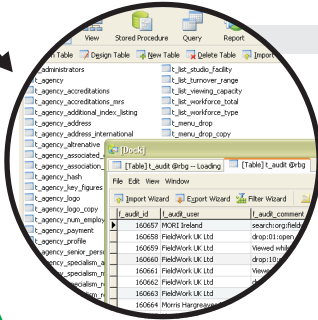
View Stored Procedure Query Report

n Table Design Table New Table Delete Table Import

administrators
t_agency
t_agency_accreditations
t_agency_accreditations_mrs
t_agency_additional_index_listing
t_agency_address
t_agency_address_international
t_agency_alternative
t_agency_associated_
t_agency_association_
t_agency_hash
t_agency_key_figures
t_agency_logo
t_agency_logo_copy
t_agency_num_employ
t_agency_payment
t_agency_profile
t_agency_senior_perso
t_agency_specialism_a
t_agency_specialism_
t_agency_specialism_
t_agency_specialism_

t_list_studio_facility
t_list_turnover_range
t_list_viewing_capacity
t_list_workforce_total
t_list_workforce_type
t_menu_drop
t_menu_drop_copy

[Desk]
[Table] t_audit @rbg -- Loading [Table] t_audit @rbg
File Edit View Window
Import Wizard Export Wizard Filter Wizard

| f_audit_id | f_audit_user | f_audit_comment |
|---|---|---|
| 160657 | MORI Ireland | search:org:field |
| 160658 | FieldWork UK Ltd | drop:01:open |
| 160659 | FieldWork UK Ltd | Viewed while |
| 160660 | FieldWork UK Ltd | drop:10: |
| 160661 | FieldWork UK Ltd | Viewed |
| 160662 | FieldWork UK Ltd | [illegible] |
| 160663 | FieldWork UK Ltd | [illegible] |
| 160664 | Morris Hargreav | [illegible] |